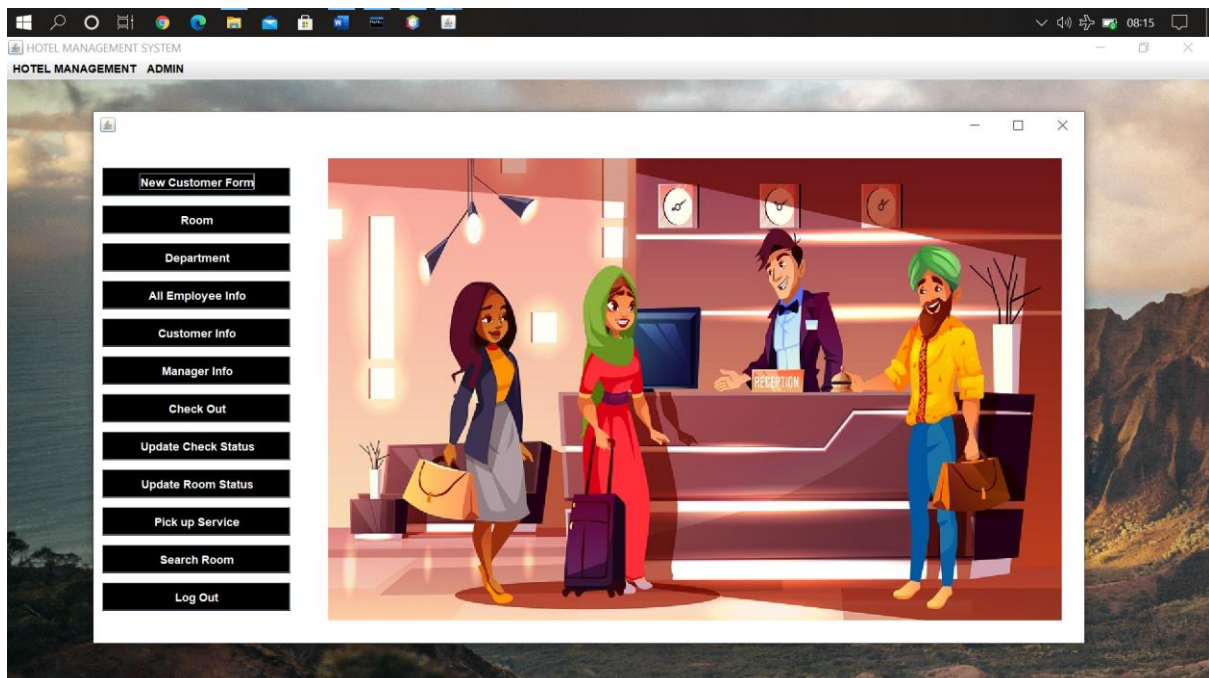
08:15

HOTEL MANAGEMENT SYSTEM

HOTEL MANAGEMENT ADMIN

New Customer Form

Room

Department

All Employee Info

Customer Info

Manager Info

Check Out

Update Check Status

Update Room Status

Pick up Service

Search Room

Log Out

RECEPTION